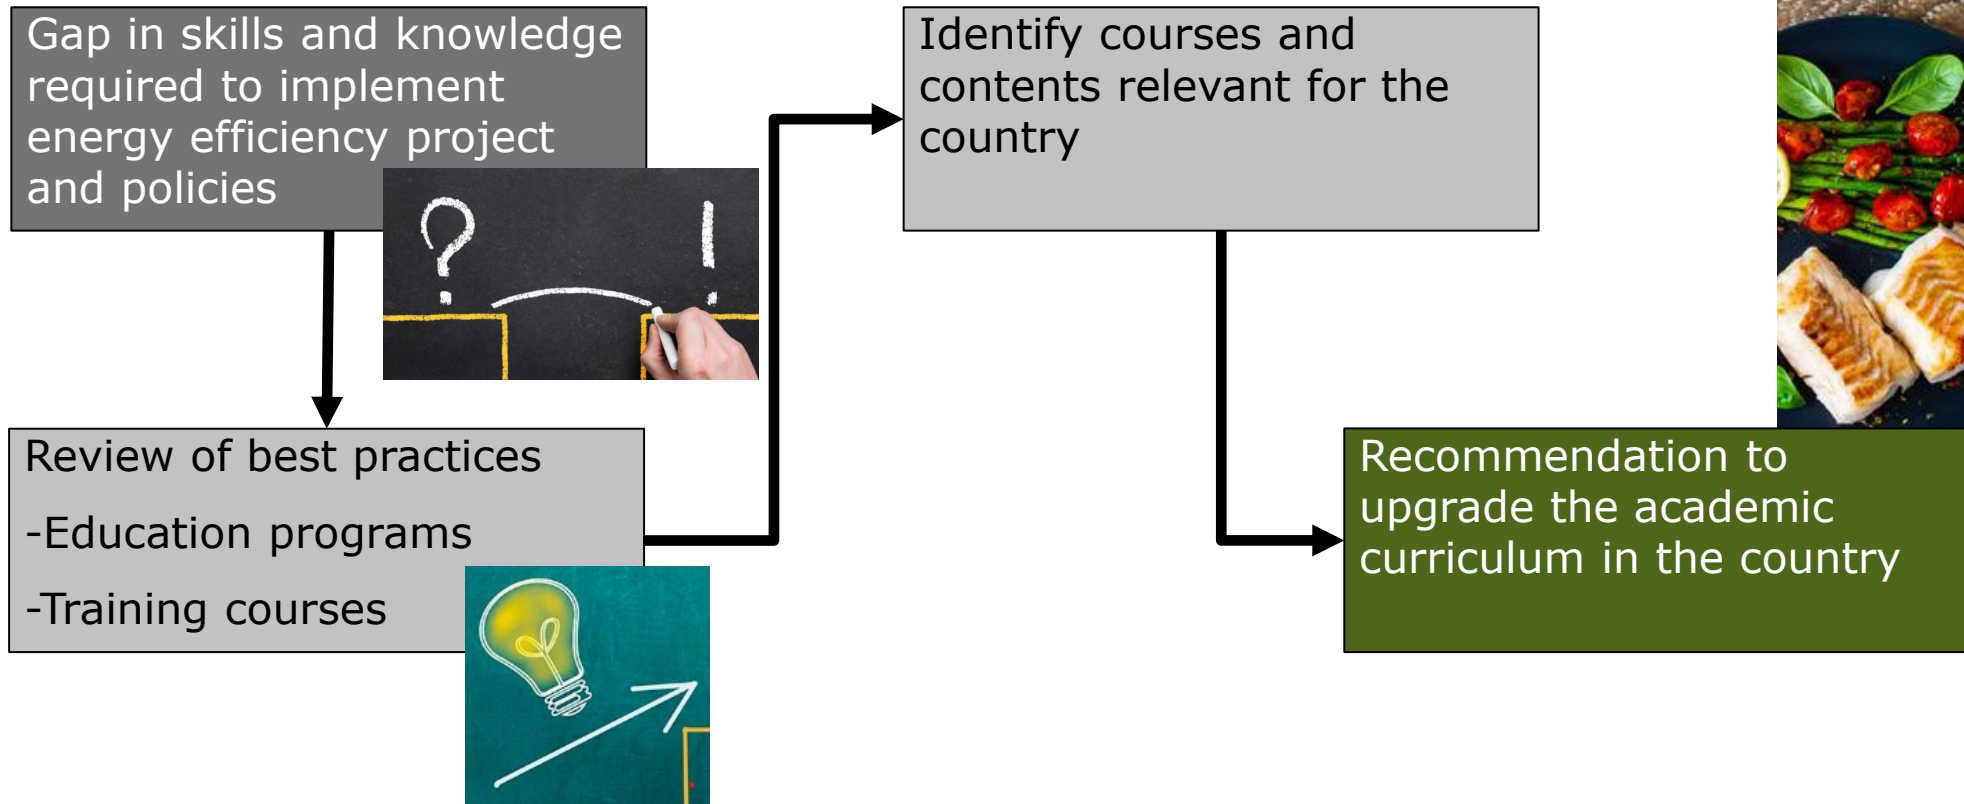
Gap in skills and knowledge required to implement energy efficiency project and policies

?

!

Review of best practices

-Education programs

-Training courses

Identify courses and contents relevant for the country

Recommendation to upgrade the academic curriculum in the country